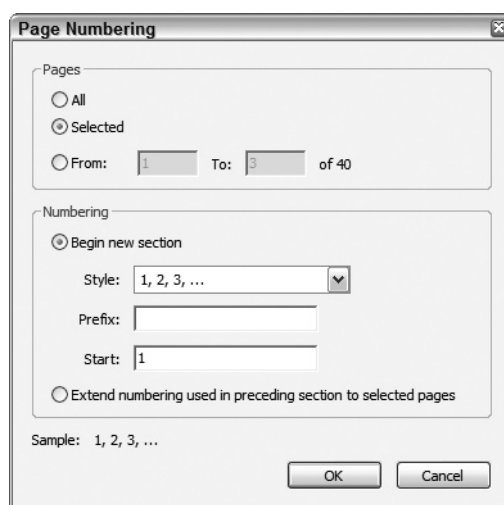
Page Numbering

Pages

All

Selected

From: 1 To: 3 of 40

Numbering

Begin new section

Style: 1, 2, 3, ...

Prefix:

Start: 1

Extend numbering used in preceding section to selected pages

Sample: 1, 2, 3, ...

OK Cancel